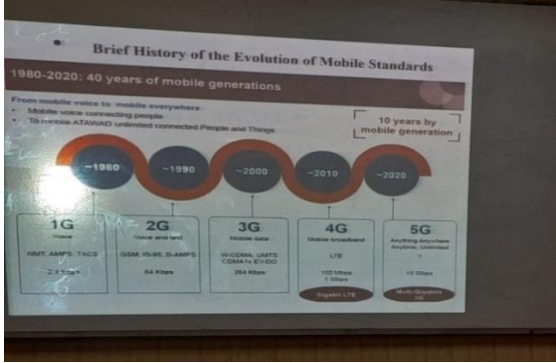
Brief History of the Evolution of Mobile Standards

1980-2020: 40 years of mobile generations

From mobile voice to mobile everywhere
- Mobile voice connecting people
- To mobile ATAWAD unlimited connected People and Things

10 years by mobile generation

~1980
~1990
~2000
~2010
~2020

1G
Voice
NMT, AMPS, TACS
2.4 Kbps

2G
Voice and text
GSM, IS-95, D-AMPS
64 Kbps

3G
Mobile data
W-CDMA, UMTS CDMA1x EV-DO
384 Kbps

4G
Mobile broadband
LTE
100 Mbps
1 Gbps
Gigabit LTE

5G
Anything Anywhere Anytime, Unlimited
?
10 Gbps
Multi-Gigabits 5G